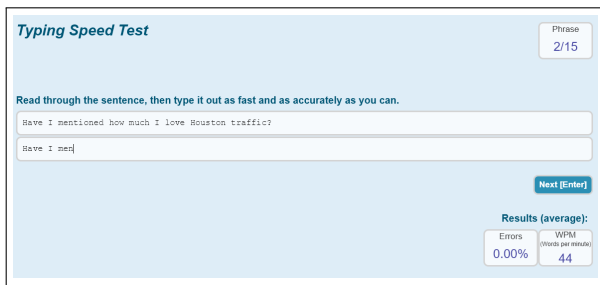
Typing Speed Test

Phrase
2/15

Read through the sentence, then type it out as fast and as accurately as you can.

Have I mentioned how much I love Houston traffic?

Have I men

Next [Enter]

Results (average):

Errors
0.00%

WPM
(Words per minute)
44